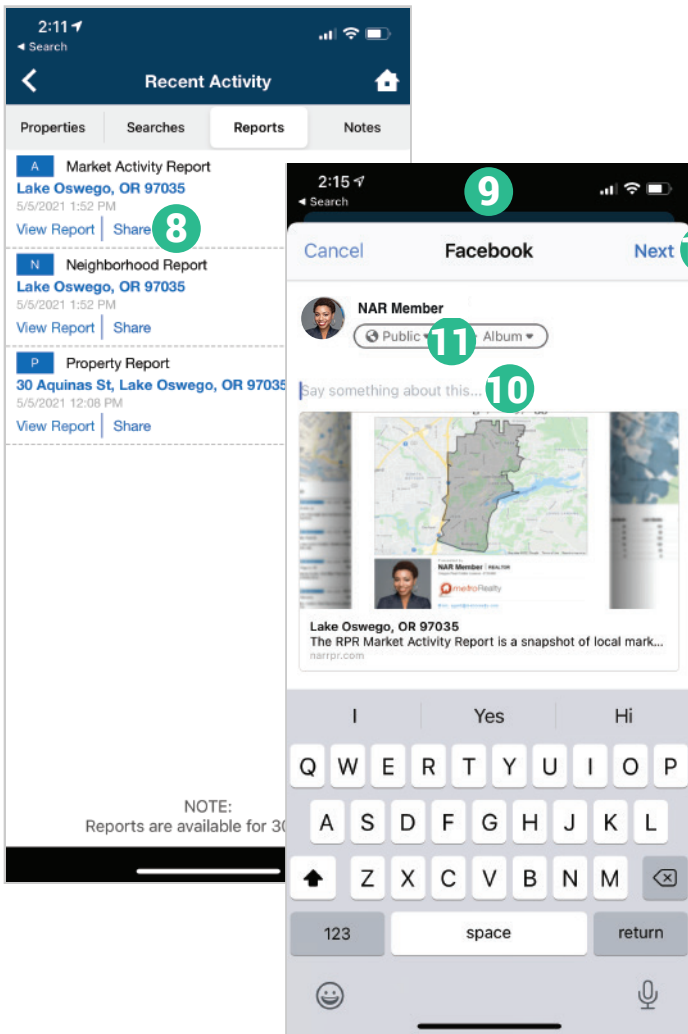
2:11
◂ Search
Recent Activity
Properties | Searches | Reports | Notes

A Market Activity Report
Lake Oswego, OR 97035
5/5/2021 1:52 PM
View Report | Share 8

N Neighborhood Report
Lake Oswego, OR 97035
5/5/2021 1:52 PM
View Report | Share

P Property Report
30 Aquinas St, Lake Oswego, OR 97035
5/5/2021 12:08 PM
View Report | Share

NOTE:
Reports are available for 30

2:15
◂ Search
9
Cancel Facebook Next
NAR Member
Public 11 Album
Say something about this... 10
NAR Member REALTOR
metroRealty
Lake Oswego, OR 97035
The RPR Market Activity Report is a snapshot of local mark...
narrpr.com

I Yes Hi
Q W E R T Y U I O P
A S D F G H J K L
Z X C V B N M
123 space return